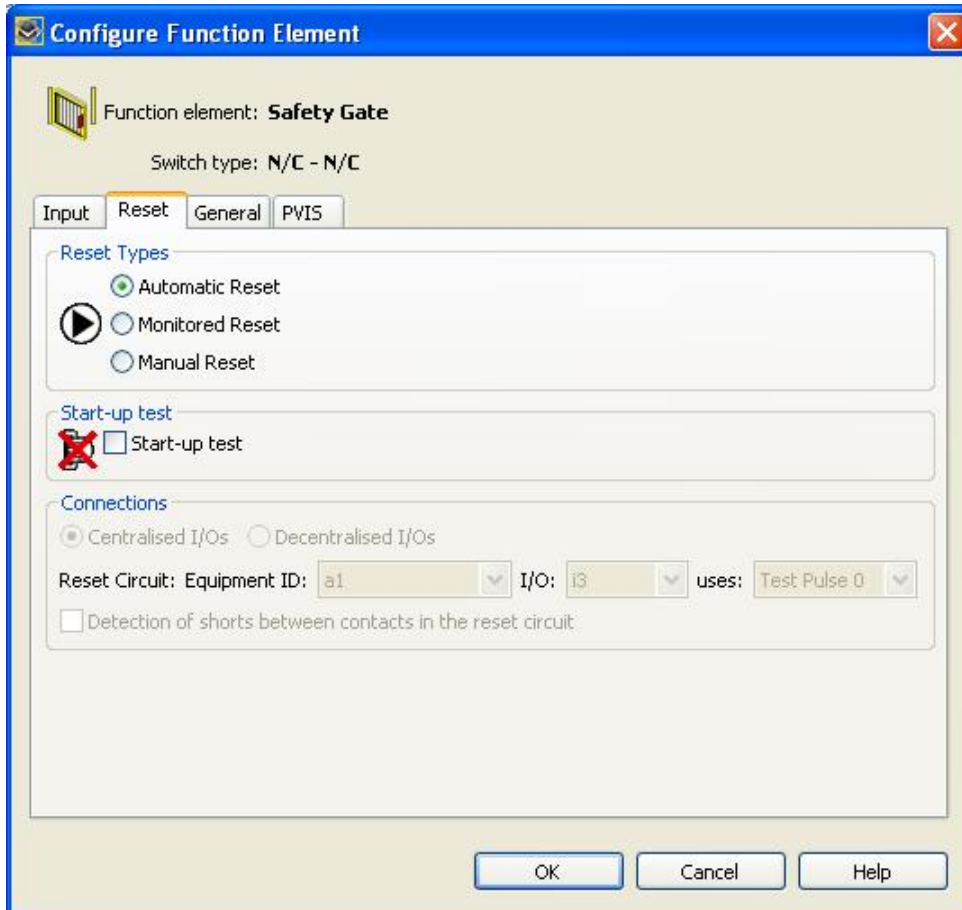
Configure Function Element

Function element: Safety Gate

Switch type: N/C - N/C

Input | Reset | General | PVIS

Reset Types

Automatic Reset

Monitored Reset

Manual Reset

Start-up test

Start-up test

Connections

Centralised I/Os   Decentralised I/Os

Reset Circuit: Equipment ID: a1   I/O: i3   uses: Test Pulse 0

Detection of shorts between contacts in the reset circuit

OK   Cancel   Help